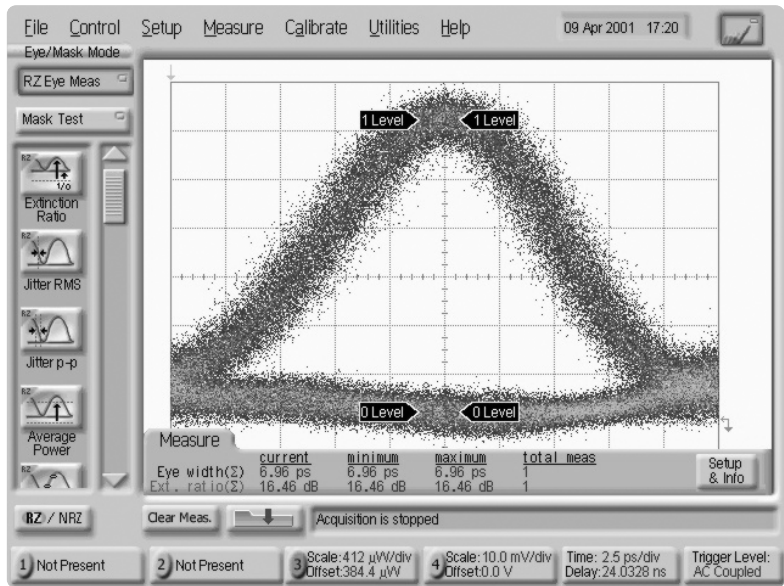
File Control Setup Measure Calibrate Utilities Help 09 Apr 2001 17:20

Eye/Mask Mode
RZ Eye Meas
Mask Test

Extinction Ratio
Jitter RMS
Jitter p-p
Average Power

1 Level 1 Level
0 Level 0 Level

Measure

| | current | minimum | maximum | total meas |
|---|---|---|---|---|
| Eye width(Σ) | 6.96 ps | 6.96 ps | 6.96 ps | 1 |
| Ext. ratio(Σ) | 16.46 dB | 16.46 dB | 16.46 dB | 1 |

Setup & Info

RZ / NRZ
Clear Meas.
Acquisition is stopped

1 Not Present
2 Not Present
3 Scale: 412 μW/div Offset: 384.4 μW
4 Scale: 10.0 mV/div Offset: 0.0 V
Time: 2.5 ps/div Delay: 24.0328 ns
Trigger Level: AC Coupled